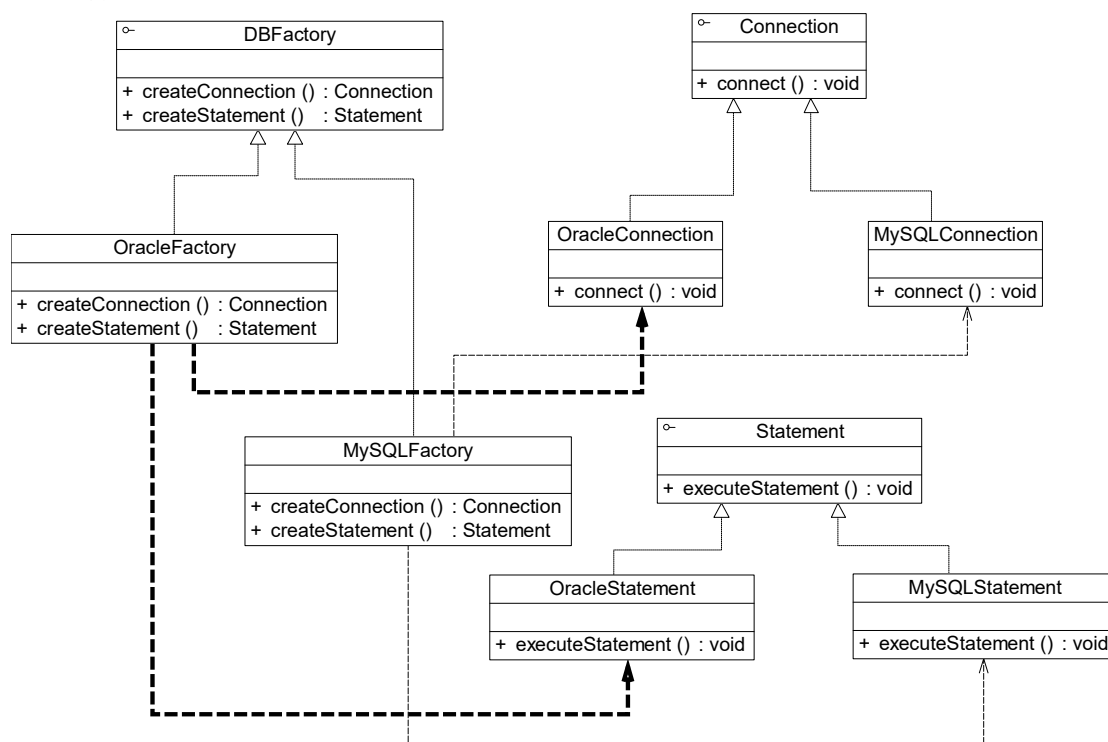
DBFactory

+ createConnection () : Connection
+ createStatement () : Statement

Connection

+ connect () : void

OracleFactory

+ createConnection () : Connection
+ createStatement () : Statement

OracleConnection

+ connect () : void

MySQLConnection

+ connect () : void

MySQLFactory

+ createConnection () : Connection
+ createStatement () : Statement

Statement

+ executeStatement () : void

OracleStatement

+ executeStatement () : void

MySQLStatement

+ executeStatement () : void